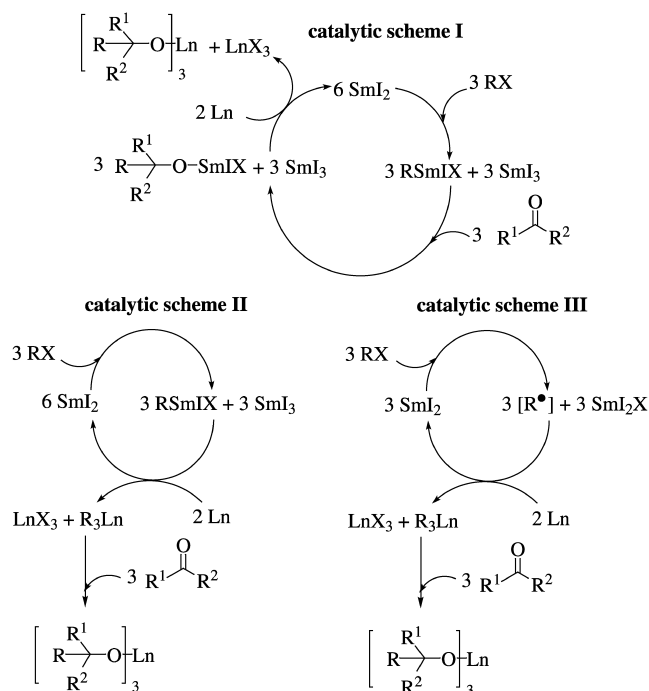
catalytic scheme I

$\left[ R\text{-}C(R^1)(R^2)\text{-}O \right]_3 Ln + LnX_3$

2 Ln

6 $SmI_2$

3 RX

3 $R\text{-}C(R^1)(R^2)\text{-}O\text{-}SmIX$ + 3 $SmI_3$

3 RSmIX + 3 $SmI_3$

3 $R^1C(O)R^2$

catalytic scheme II

3 RX

6 $SmI_2$

3 RSmIX + 3 $SmI_3$

$LnX_3 + R_3Ln$

2 Ln

3 $R^1C(O)R^2$

$\left[ R\text{-}C(R^1)(R^2)\text{-}O \right]_3 Ln$

catalytic scheme III

3 RX

3 $SmI_2$

3 $[R^\bullet]$ + 3 $SmI_2X$

$LnX_3 + R_3Ln$

2 Ln

3 $R^1C(O)R^2$

$\left[ R\text{-}C(R^1)(R^2)\text{-}O \right]_3 Ln$